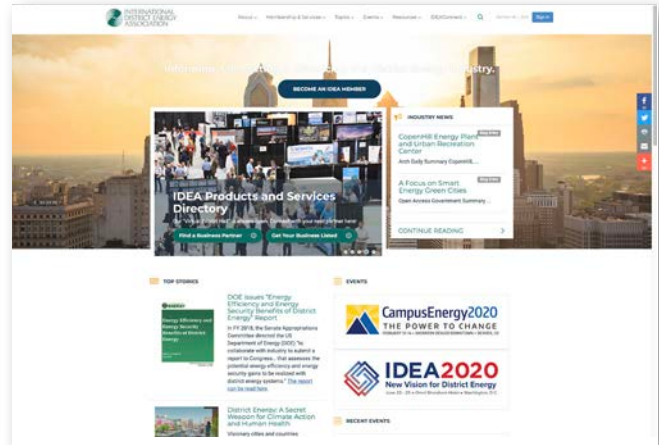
INTERNATIONAL DISTRICT ENERGY ASSOCIATION

About Membership & Services Topics Events Resources IDEAConnect Sign in Sign In

Informing, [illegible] the District Energy Industry.

BECOME AN IDEA MEMBER

IDEA Products and Services Directory

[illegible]

Find a Business Partner Get Your Business Listed

INDUSTRY NEWS

CopenHill Energy Plant and Urban Recreation Center

Arch Daily Summary CopenHill...

A Focus on Smart Energy Green Cities

Open Access Government Summary...

CONTINUE READING

TOP STORIES

DOE Issues "Energy Efficiency and Energy Security Benefits of District Energy" Report

In FY 2018, the Senate Appropriations Committee directed the US Department of Energy (DOE) "to collaborate with industry to submit a report to Congress... that assesses the potential energy efficiency and energy security gains to be realized with district energy systems." The report can be read here.

Energy Efficiency and Energy Security Benefits of District Energy

District Energy: A Secret Weapon for Climate Action and Human Health

Visionary cities and countries

EVENTS

CampusEnergy2020
THE POWER TO CHANGE

IDEA2020
New Vision for District Energy

RECENT EVENTS